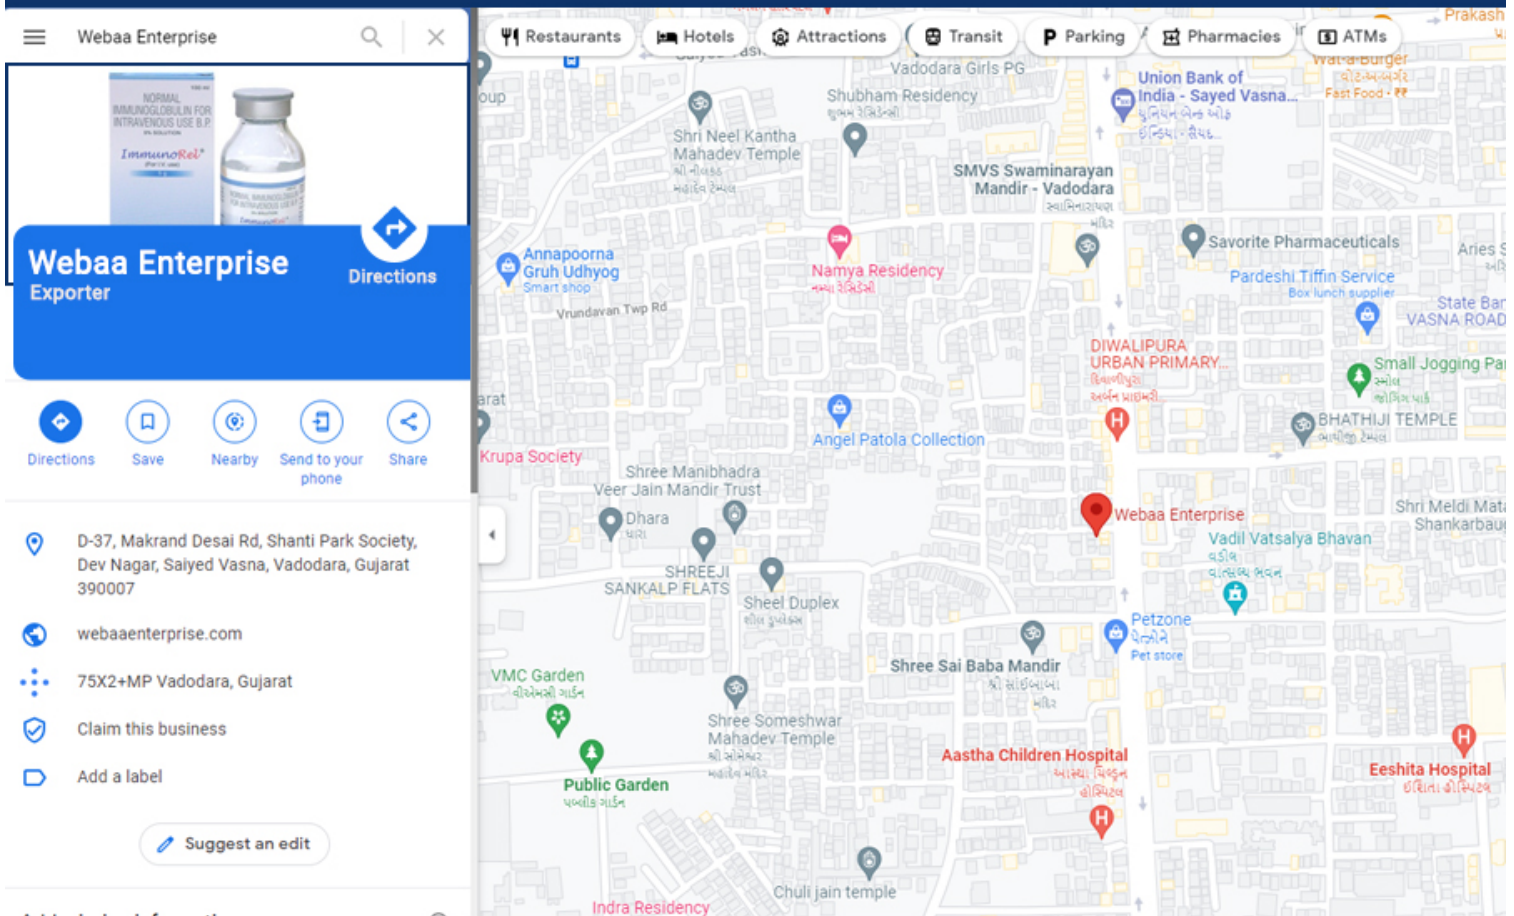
Webaa Enterprise

NORMAL IMMUNOGLOBULIN FOR INTRAVENOUS USE B.P.
ImmunoRel

Webaa Enterprise
Exporter
Directions

Directions
Save
Nearby
Send to your phone
Share

D-37, Makrand Desai Rd, Shanti Park Society, Dev Nagar, Saiyed Vasna, Vadodara, Gujarat 390007

webaaenterprise.com

75X2+MP Vadodara, Gujarat

Claim this business

Add a label

Suggest an edit

Restaurants
Hotels
Attractions
Transit
Parking
Pharmacies
ATMs

Prakash
Wat-a-Burger
Fast Food
Vadodara Girls PG
Union Bank of India - Sayed Vasna...
Shubham Residency
Shri Neel Kantha Mahadev Temple
SMVS Swaminarayan Mandir - Vadodara
Annapoorna Gruh Udhyog
Smart shop
Savorite Pharmaceuticals
Aries
Namya Residency
Pardeshi Tiffin Service
Box lunch supplier
State Bank
VASNA ROAD
Vrundavan Twp Rd
DIWALIPURA URBAN PRIMARY...
Small Jogging Pa
BHATHIJI TEMPLE
Angel Patola Collection
Krupa Society
arat
oup
Shree Manibhadra Veer Jain Mandir Trust
Webaa Enterprise
Shri Meldi Mata Shankarbau
Dhara
Vadil Vatsalya Bhavan
SHREEJI SANKALP FLATS
Sheel Duplex
Petzone
Pet store
Shree Sai Baba Mandir
VMC Garden
Shree Someshwar Mahadev Temple
Aastha Children Hospital
Eeshita Hospital
Public Garden
Chuli jain temple
Indra Residency